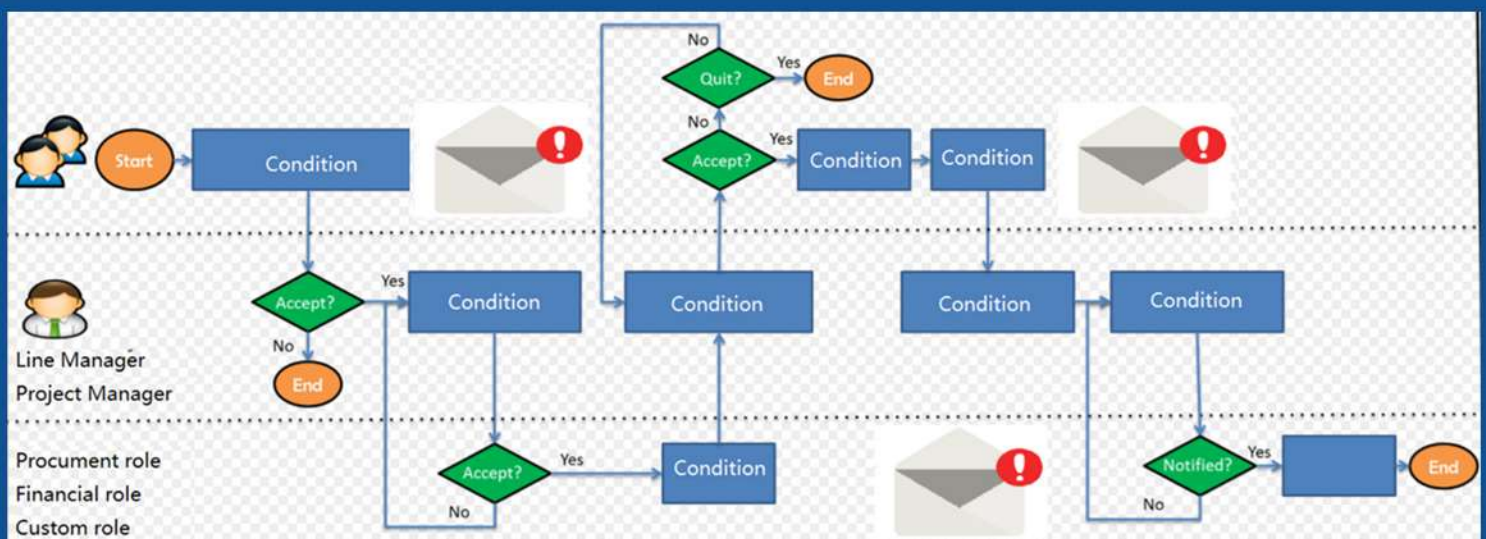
No
Quit?
Yes
End
No
Start
Condition
Accept?
Yes
Condition
Condition
Line Manager
Project Manager
Accept?
Yes
Condition
Condition
Condition
Condition
No
End
Procument role
Financial role
Custom role
Accept?
Yes
Condition
No
Notified?
Yes
End
No